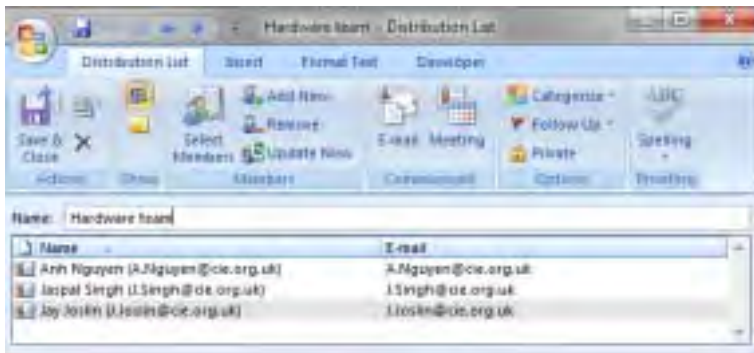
Hardware team - Distribution List

Distribution List | Insert | Format Text | Developer

Save & Close

Actions | Show

Select Members

Add New

Remove

Update Now

Members

E-mail | Meeting

Communicate

Categorize

Follow Up

Private

Options

Spelling

Proofing

Name: Hardware team

| Name | E-mail |
|---|---|
| Anh Nguyen (A.Nguyen@cie.org.uk) | A.Nguyen@cie.org.uk |
| Jaspal Singh (J.Singh@cie.org.uk) | J.Singh@cie.org.uk |
| Jay Joslin (J.Joslin@cie.org.uk) | J.Joslin@cie.org.uk |